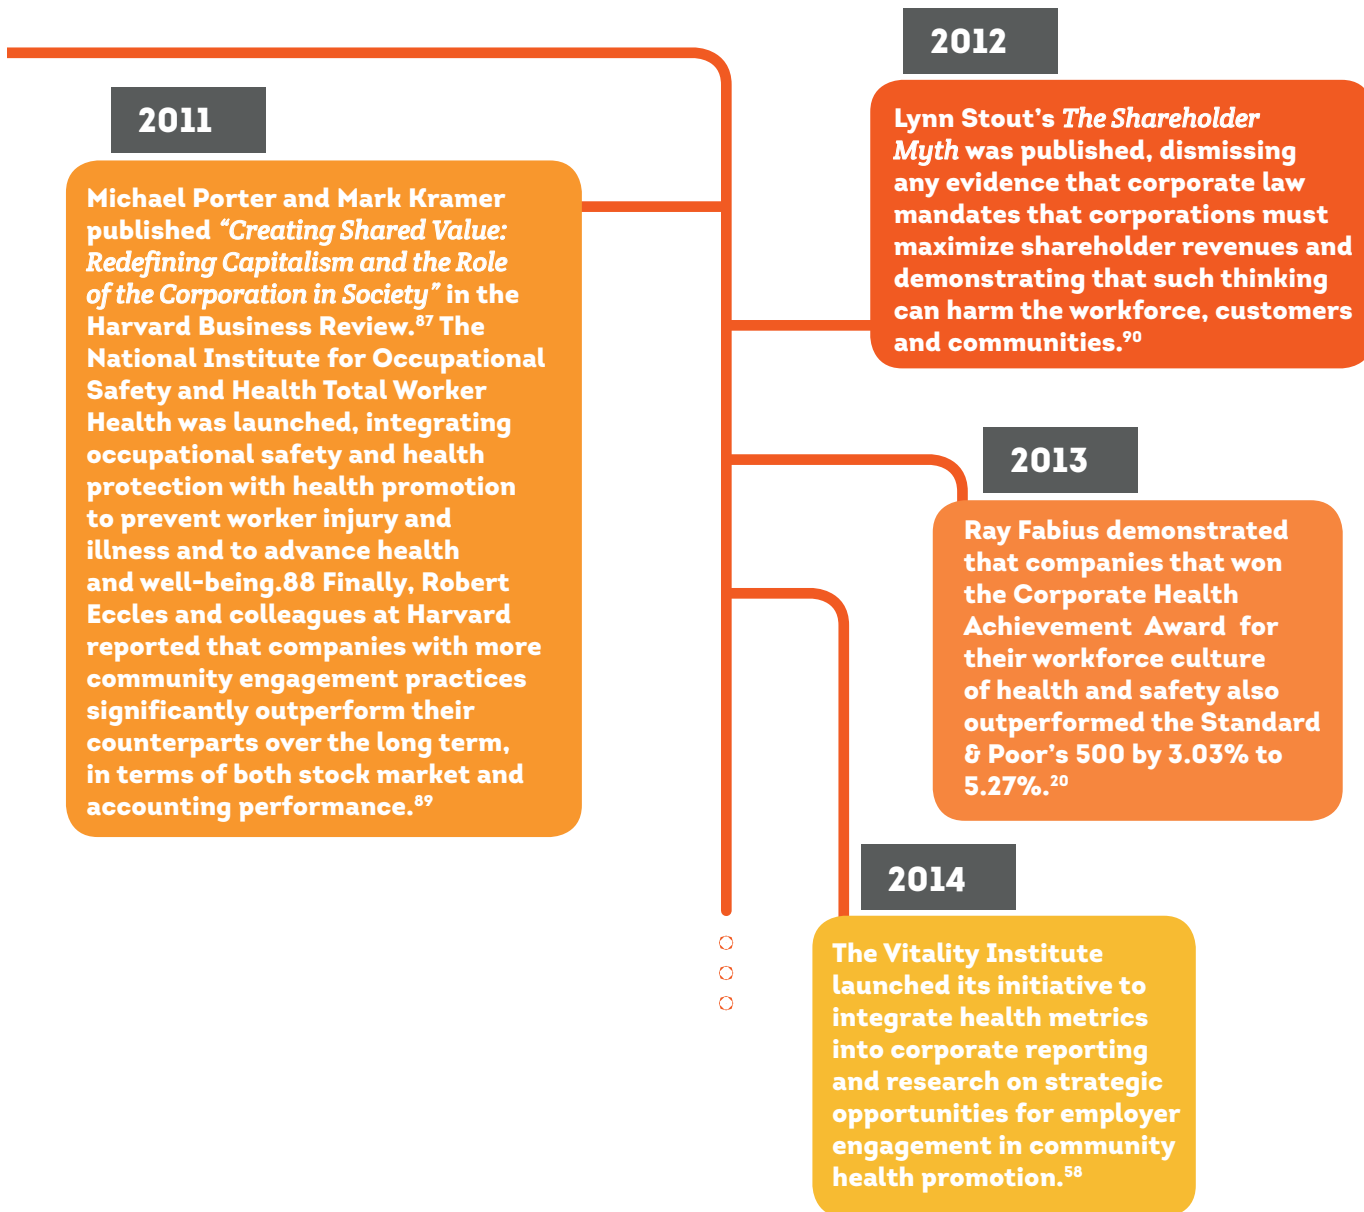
2012

Lynn Stout's *The Shareholder Myth* was published, dismissing any evidence that corporate law mandates that corporations must maximize shareholder revenues and demonstrating that such thinking can harm the workforce, customers and communities.$^{90}$

2011

Michael Porter and Mark Kramer published *"Creating Shared Value: Redefining Capitalism and the Role of the Corporation in Society"* in the Harvard Business Review.$^{87}$ The National Institute for Occupational Safety and Health Total Worker Health was launched, integrating occupational safety and health protection with health promotion to prevent worker injury and illness and to advance health and well-being.88 Finally, Robert Eccles and colleagues at Harvard reported that companies with more community engagement practices significantly outperform their counterparts over the long term, in terms of both stock market and accounting performance.$^{89}$

2013

Ray Fabius demonstrated that companies that won the Corporate Health Achievement Award for their workforce culture of health and safety also outperformed the Standard & Poor's 500 by 3.03% to 5.27%.$^{20}$

2014

The Vitality Institute launched its initiative to integrate health metrics into corporate reporting and research on strategic opportunities for employer engagement in community health promotion.$^{58}$